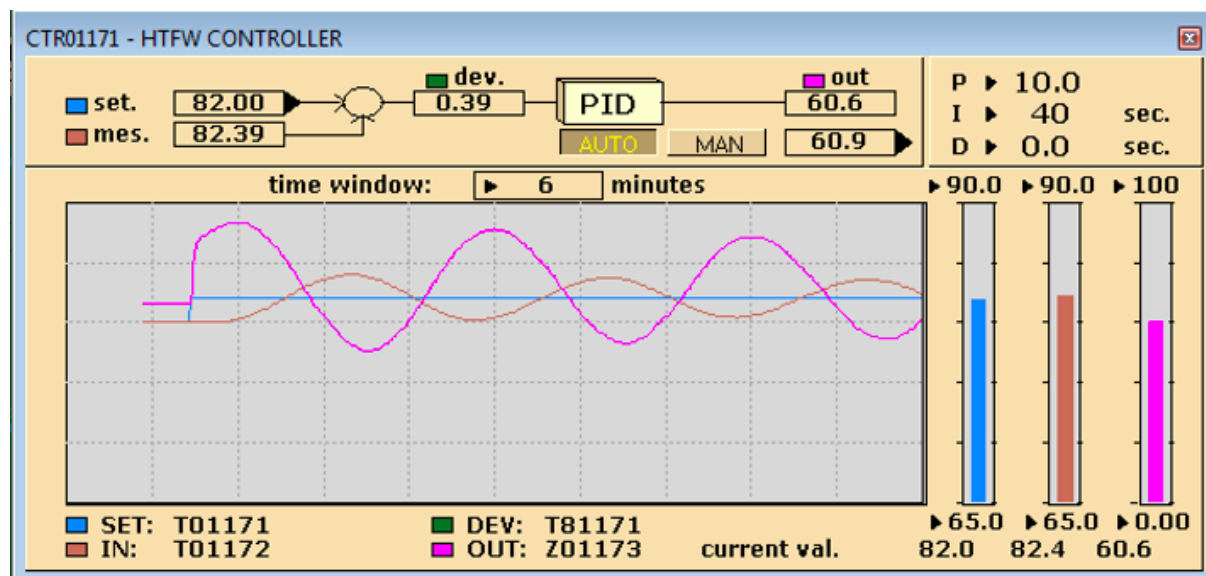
CTR01171 - HTFW CONTROLLER

set. 82.00
mes. 82.39
dev. 0.39
PID
AUTO MAN
out 60.6
60.9

P 10.0
I 40 sec.
D 0.0 sec.

time window: 6 minutes

90.0 90.0 100

65.0 65.0 0.00

SET: T01171
IN: T01172
DEV: T81171
OUT: Z01173
current val. 82.0 82.4 60.6